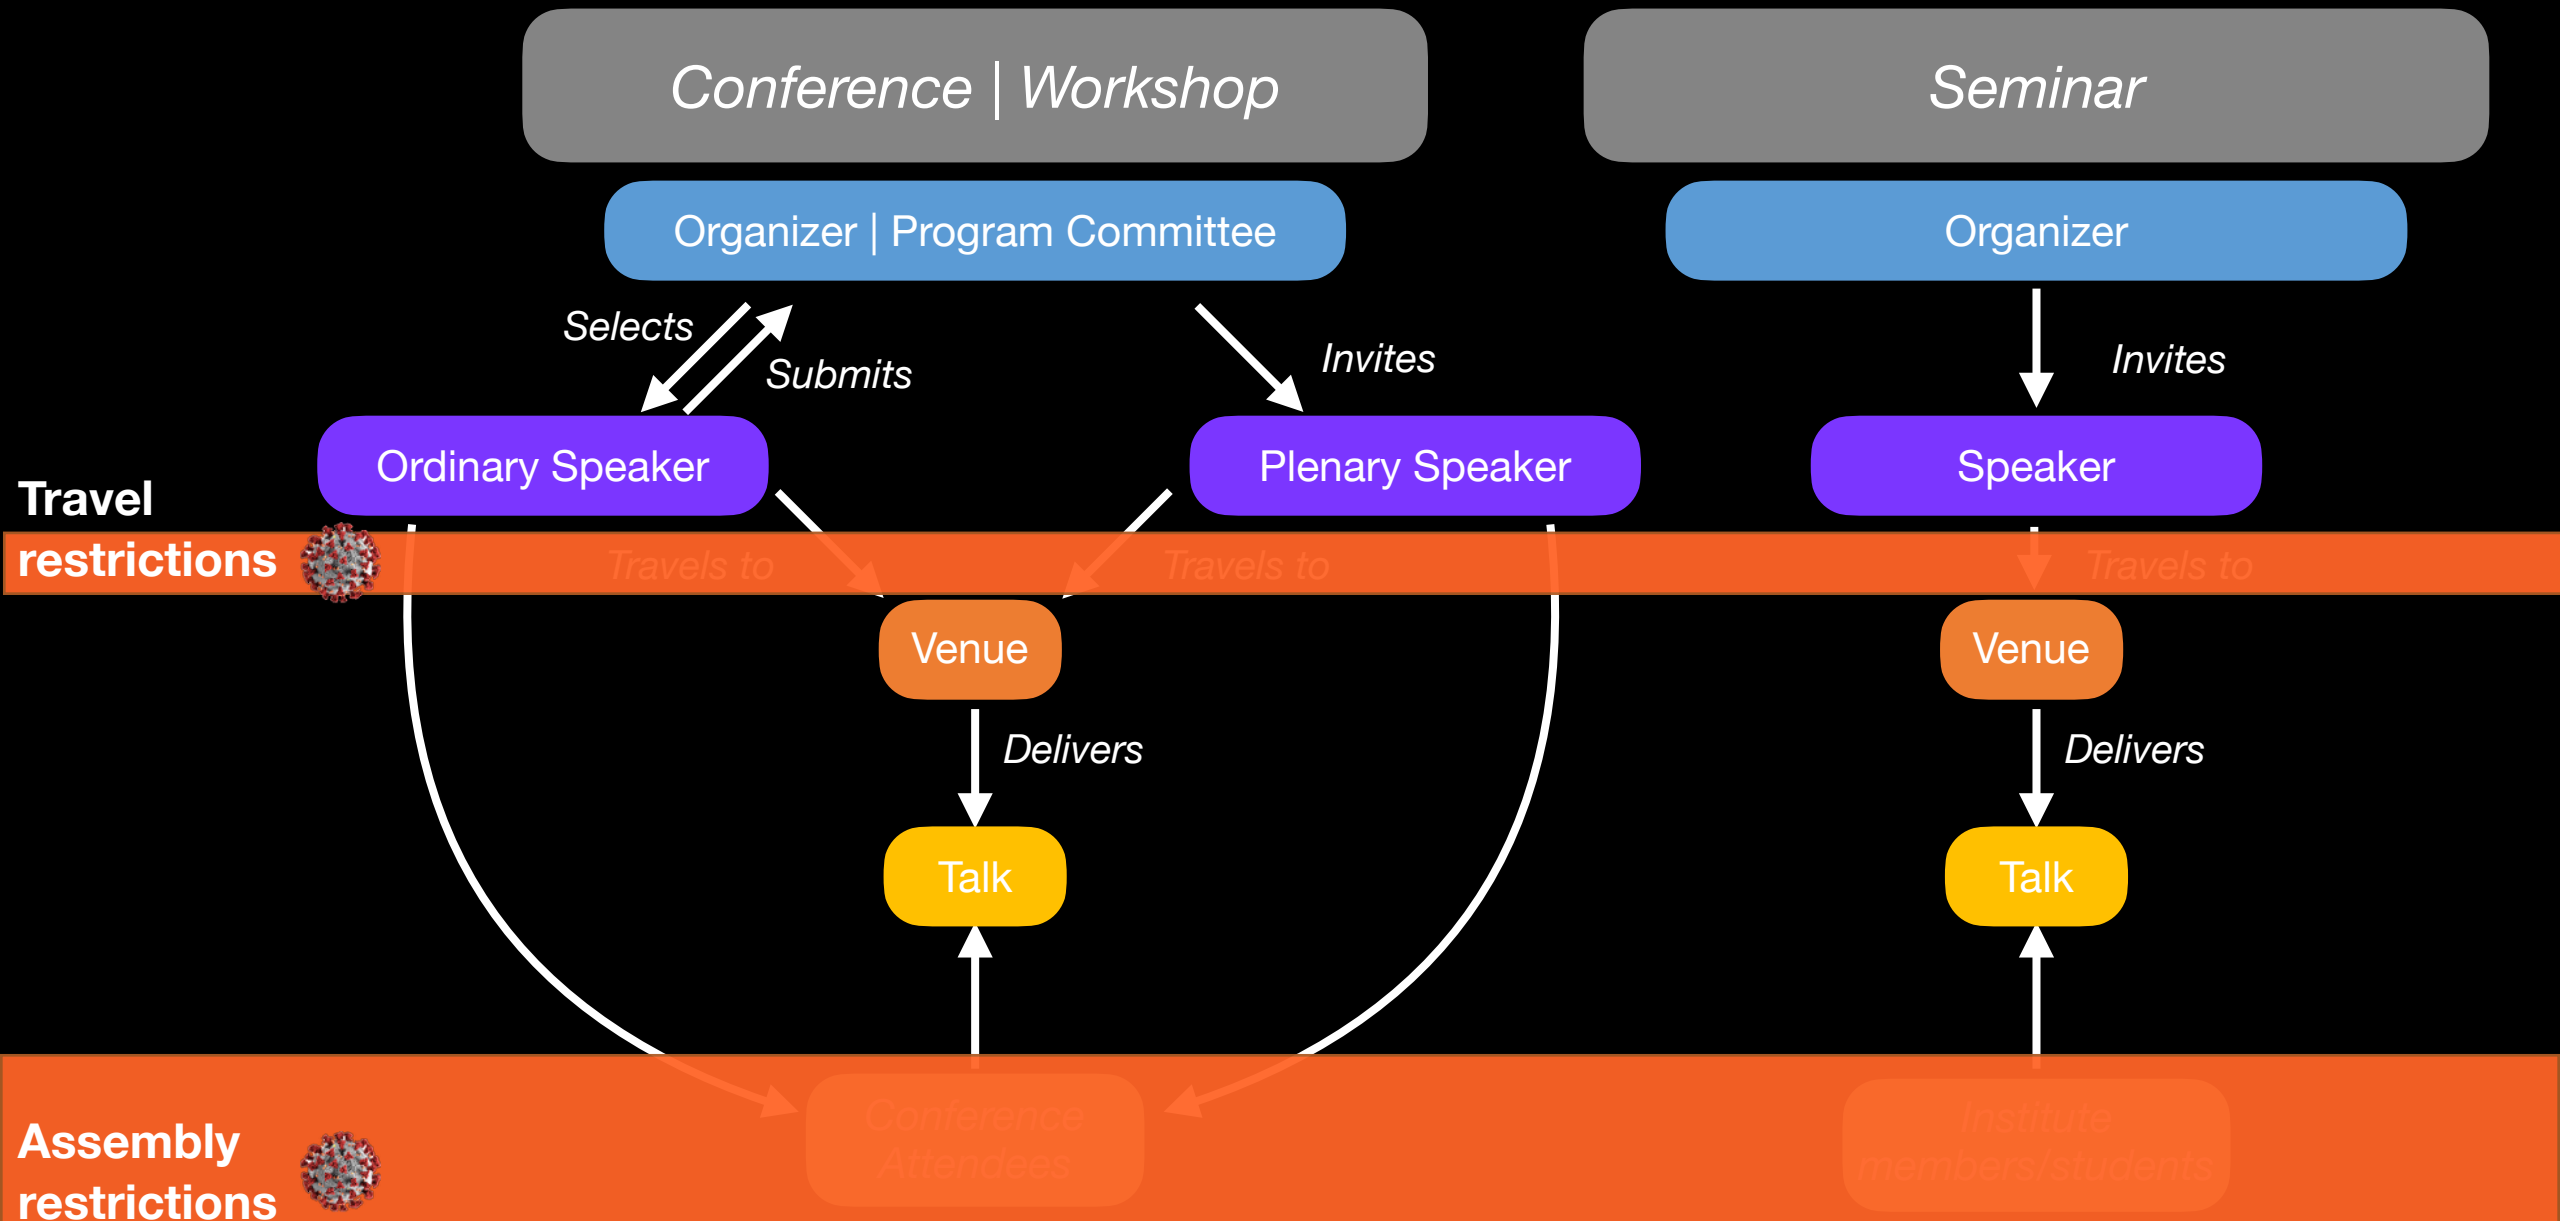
Conference | Workshop

Seminar

Organizer | Program Committee

Organizer

Selects

Submits

Invites

Invites

Ordinary Speaker

Plenary Speaker

Speaker

Travel restrictions

Travels to

Travels to

Travels to

Venue

Venue

Delivers

Delivers

Talk

Talk

Assembly restrictions

Conference Attendees

Institute members/students